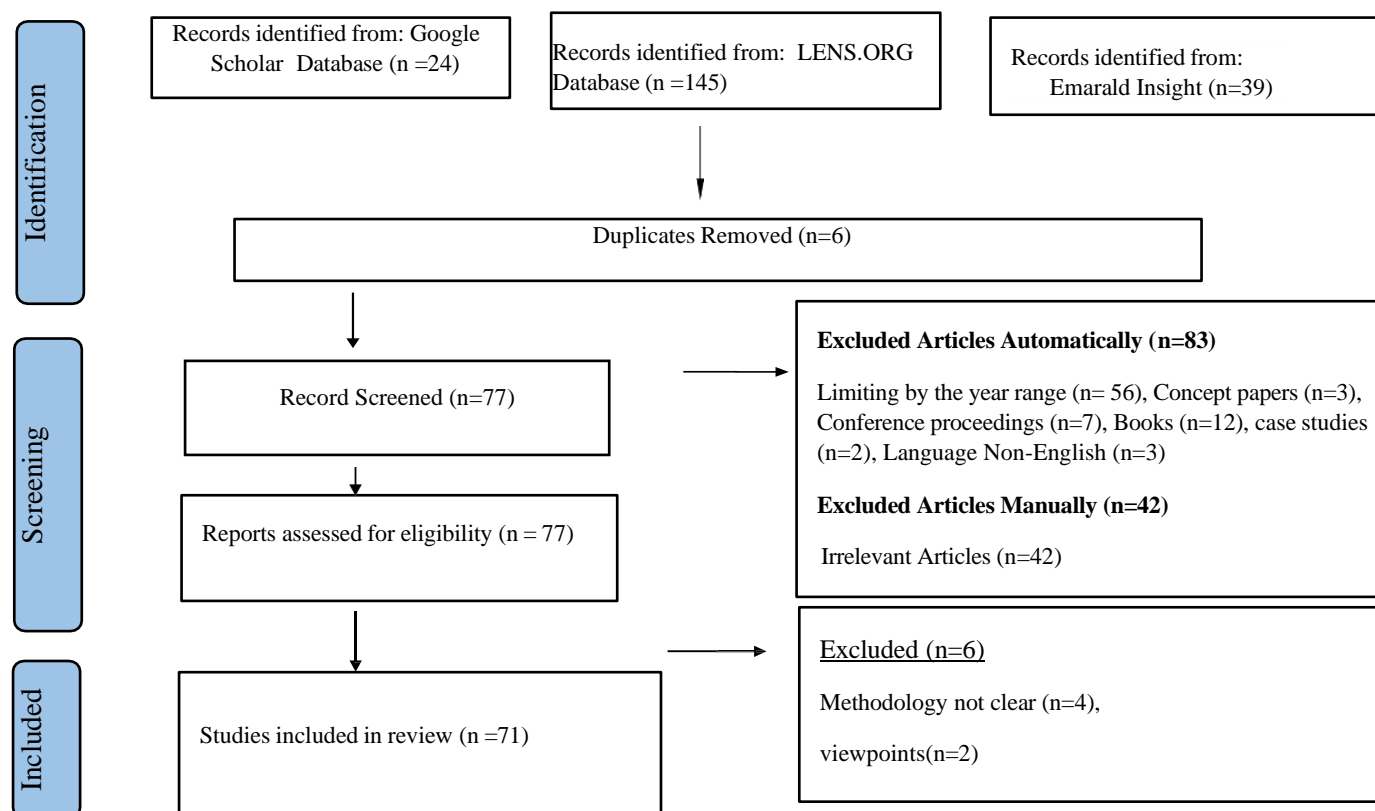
Identification

Records identified from: Google Scholar Database (n =24)

Records identified from: LENS.ORG Database (n =145)

Records identified from: Emarald Insight (n=39)

Duplicates Removed (n=6)

Screening

Record Screened (n=77)

**Excluded Articles Automatically (n=83)**

Limiting by the year range (n= 56), Concept papers (n=3), Conference proceedings (n=7), Books (n=12), case studies (n=2), Language Non-English (n=3)

**Excluded Articles Manually (n=42)**

Irrelevant Articles (n=42)

Reports assessed for eligibility (n = 77)

Included

Studies included in review (n =71)

Excluded (n=6)

Methodology not clear (n=4),

viewpoints(n=2)